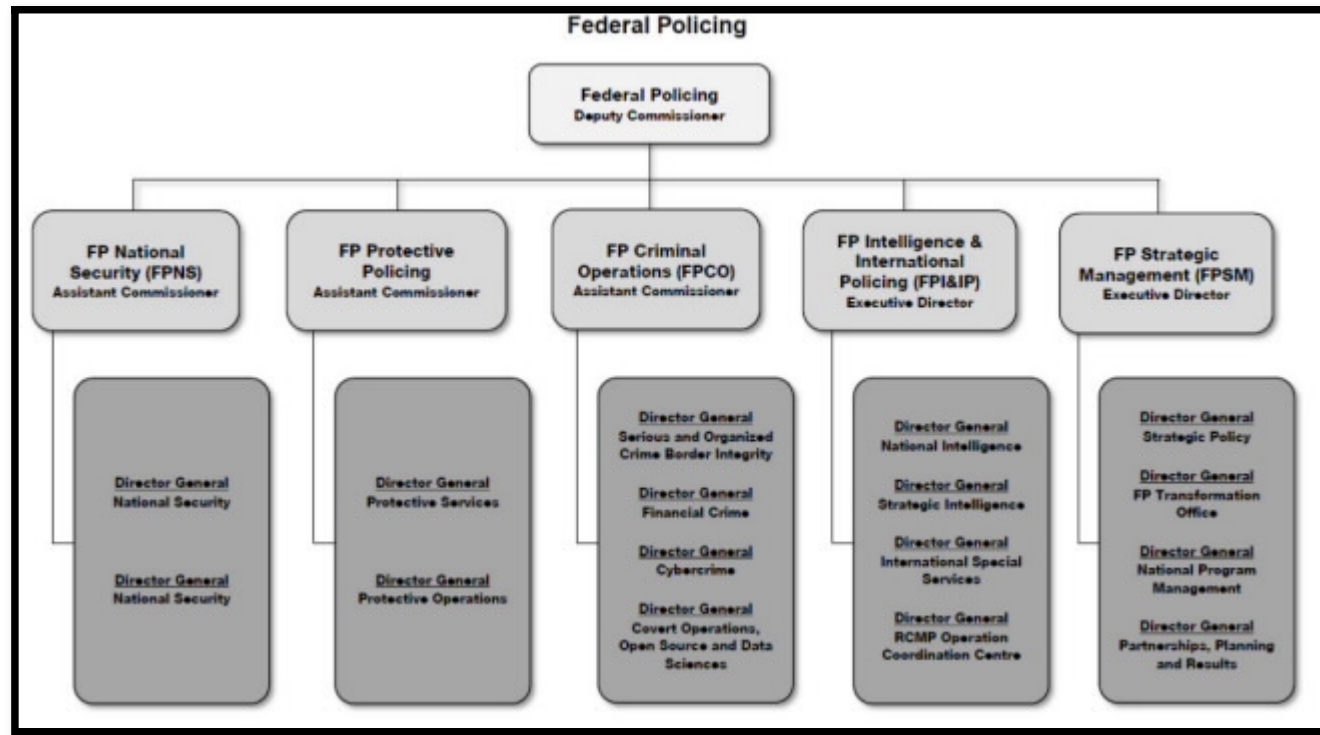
Federal Policing

Federal Policing
Deputy Commissioner

FP National Security (FPNS)
Assistant Commissioner

Director General
National Security

Director General
National Security

FP Protective Policing
Assistant Commissioner

Director General
Protective Services

Director General
Protective Operations

FP Criminal Operations (FPCO)
Assistant Commissioner

Director General
Serious and Organized Crime Border Integrity

Director General
Financial Crime

Director General
Cybercrime

Director General
Covert Operations, Open Source and Data Sciences

FP Intelligence & International Policing (FPI&IP)
Executive Director

Director General
National Intelligence

Director General
Strategic Intelligence

Director General
International Special Services

Director General
RCMP Operation Coordination Centre

FP Strategic Management (FPSM)
Executive Director

Director General
Strategic Policy

Director General
FP Transformation Office

Director General
National Program Management

Director General
Partnerships, Planning and Results